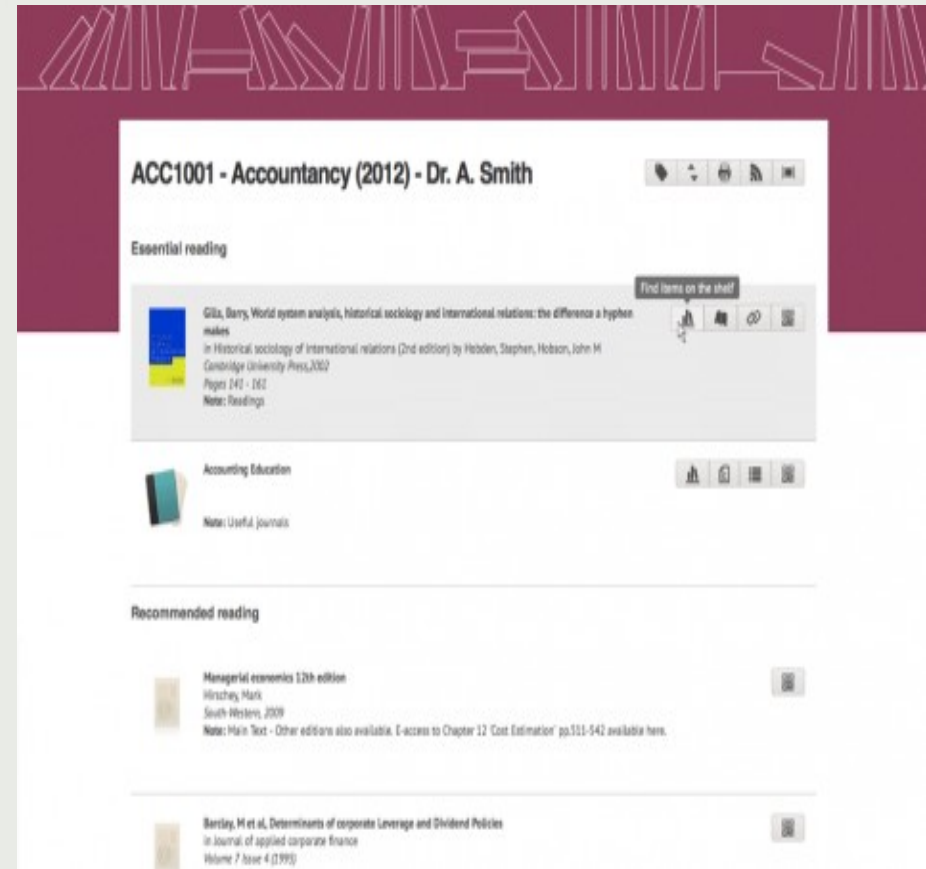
ACC1001 - Accountancy (2012) - Dr. A. Smith

Essential reading

Find items on the shelf

Gills, Barry, World system analysis, historical sociology and international relations: the difference a hyphen makes
in Historical sociology of international relations (2nd edition) by Hobden, Stephen, Hobson, John M
Cambridge University Press,2002
Pages 141 - 161
Note: Readings

Accounting Education

Note: Useful journals

Recommended reading

Managerial economics 12th edition
Hirschey, Mark
South-Western, 2009
Note: Main Text - Other editions also available. E-access to Chapter 12 'Cost Estimation' pp.511-542 available here.

Barclay, M et al, Determinants of corporate Leverage and Dividend Policies
in Journal of applied corporate finance
Volume 7 Issue 4 (1995)